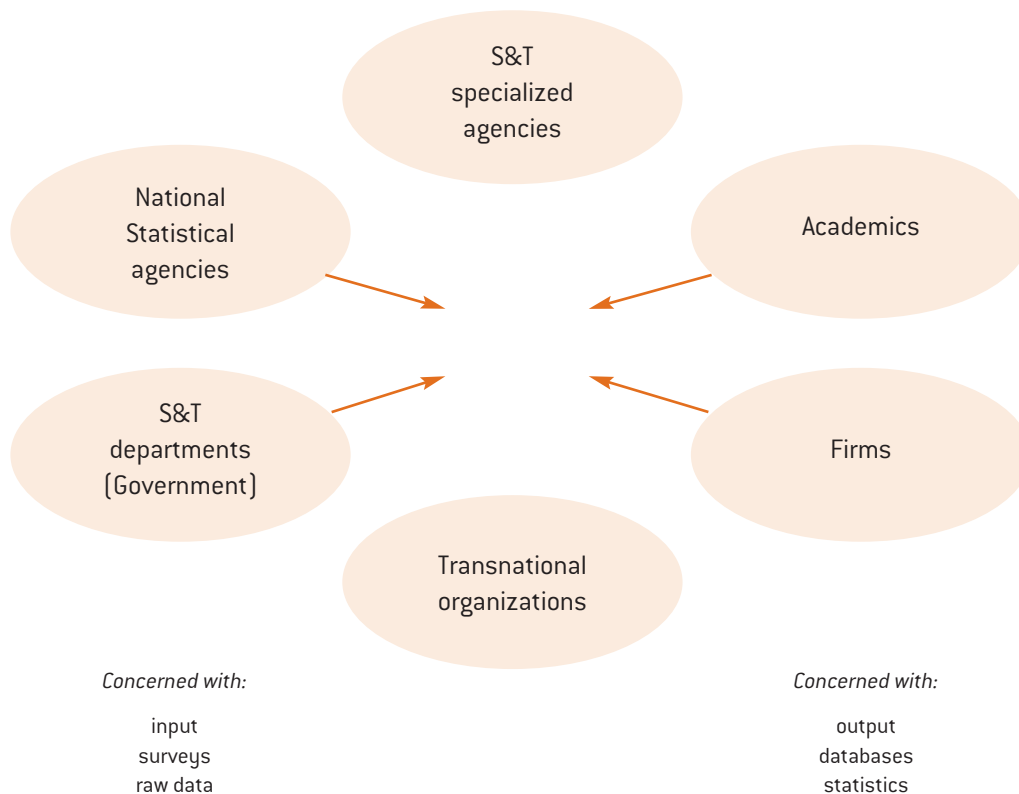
S&T specialized agencies

National Statistical agencies

Academics

S&T departments (Government)

Firms

Transnational organizations

Concerned with:

input
surveys
raw data

Concerned with:

output
databases
statistics